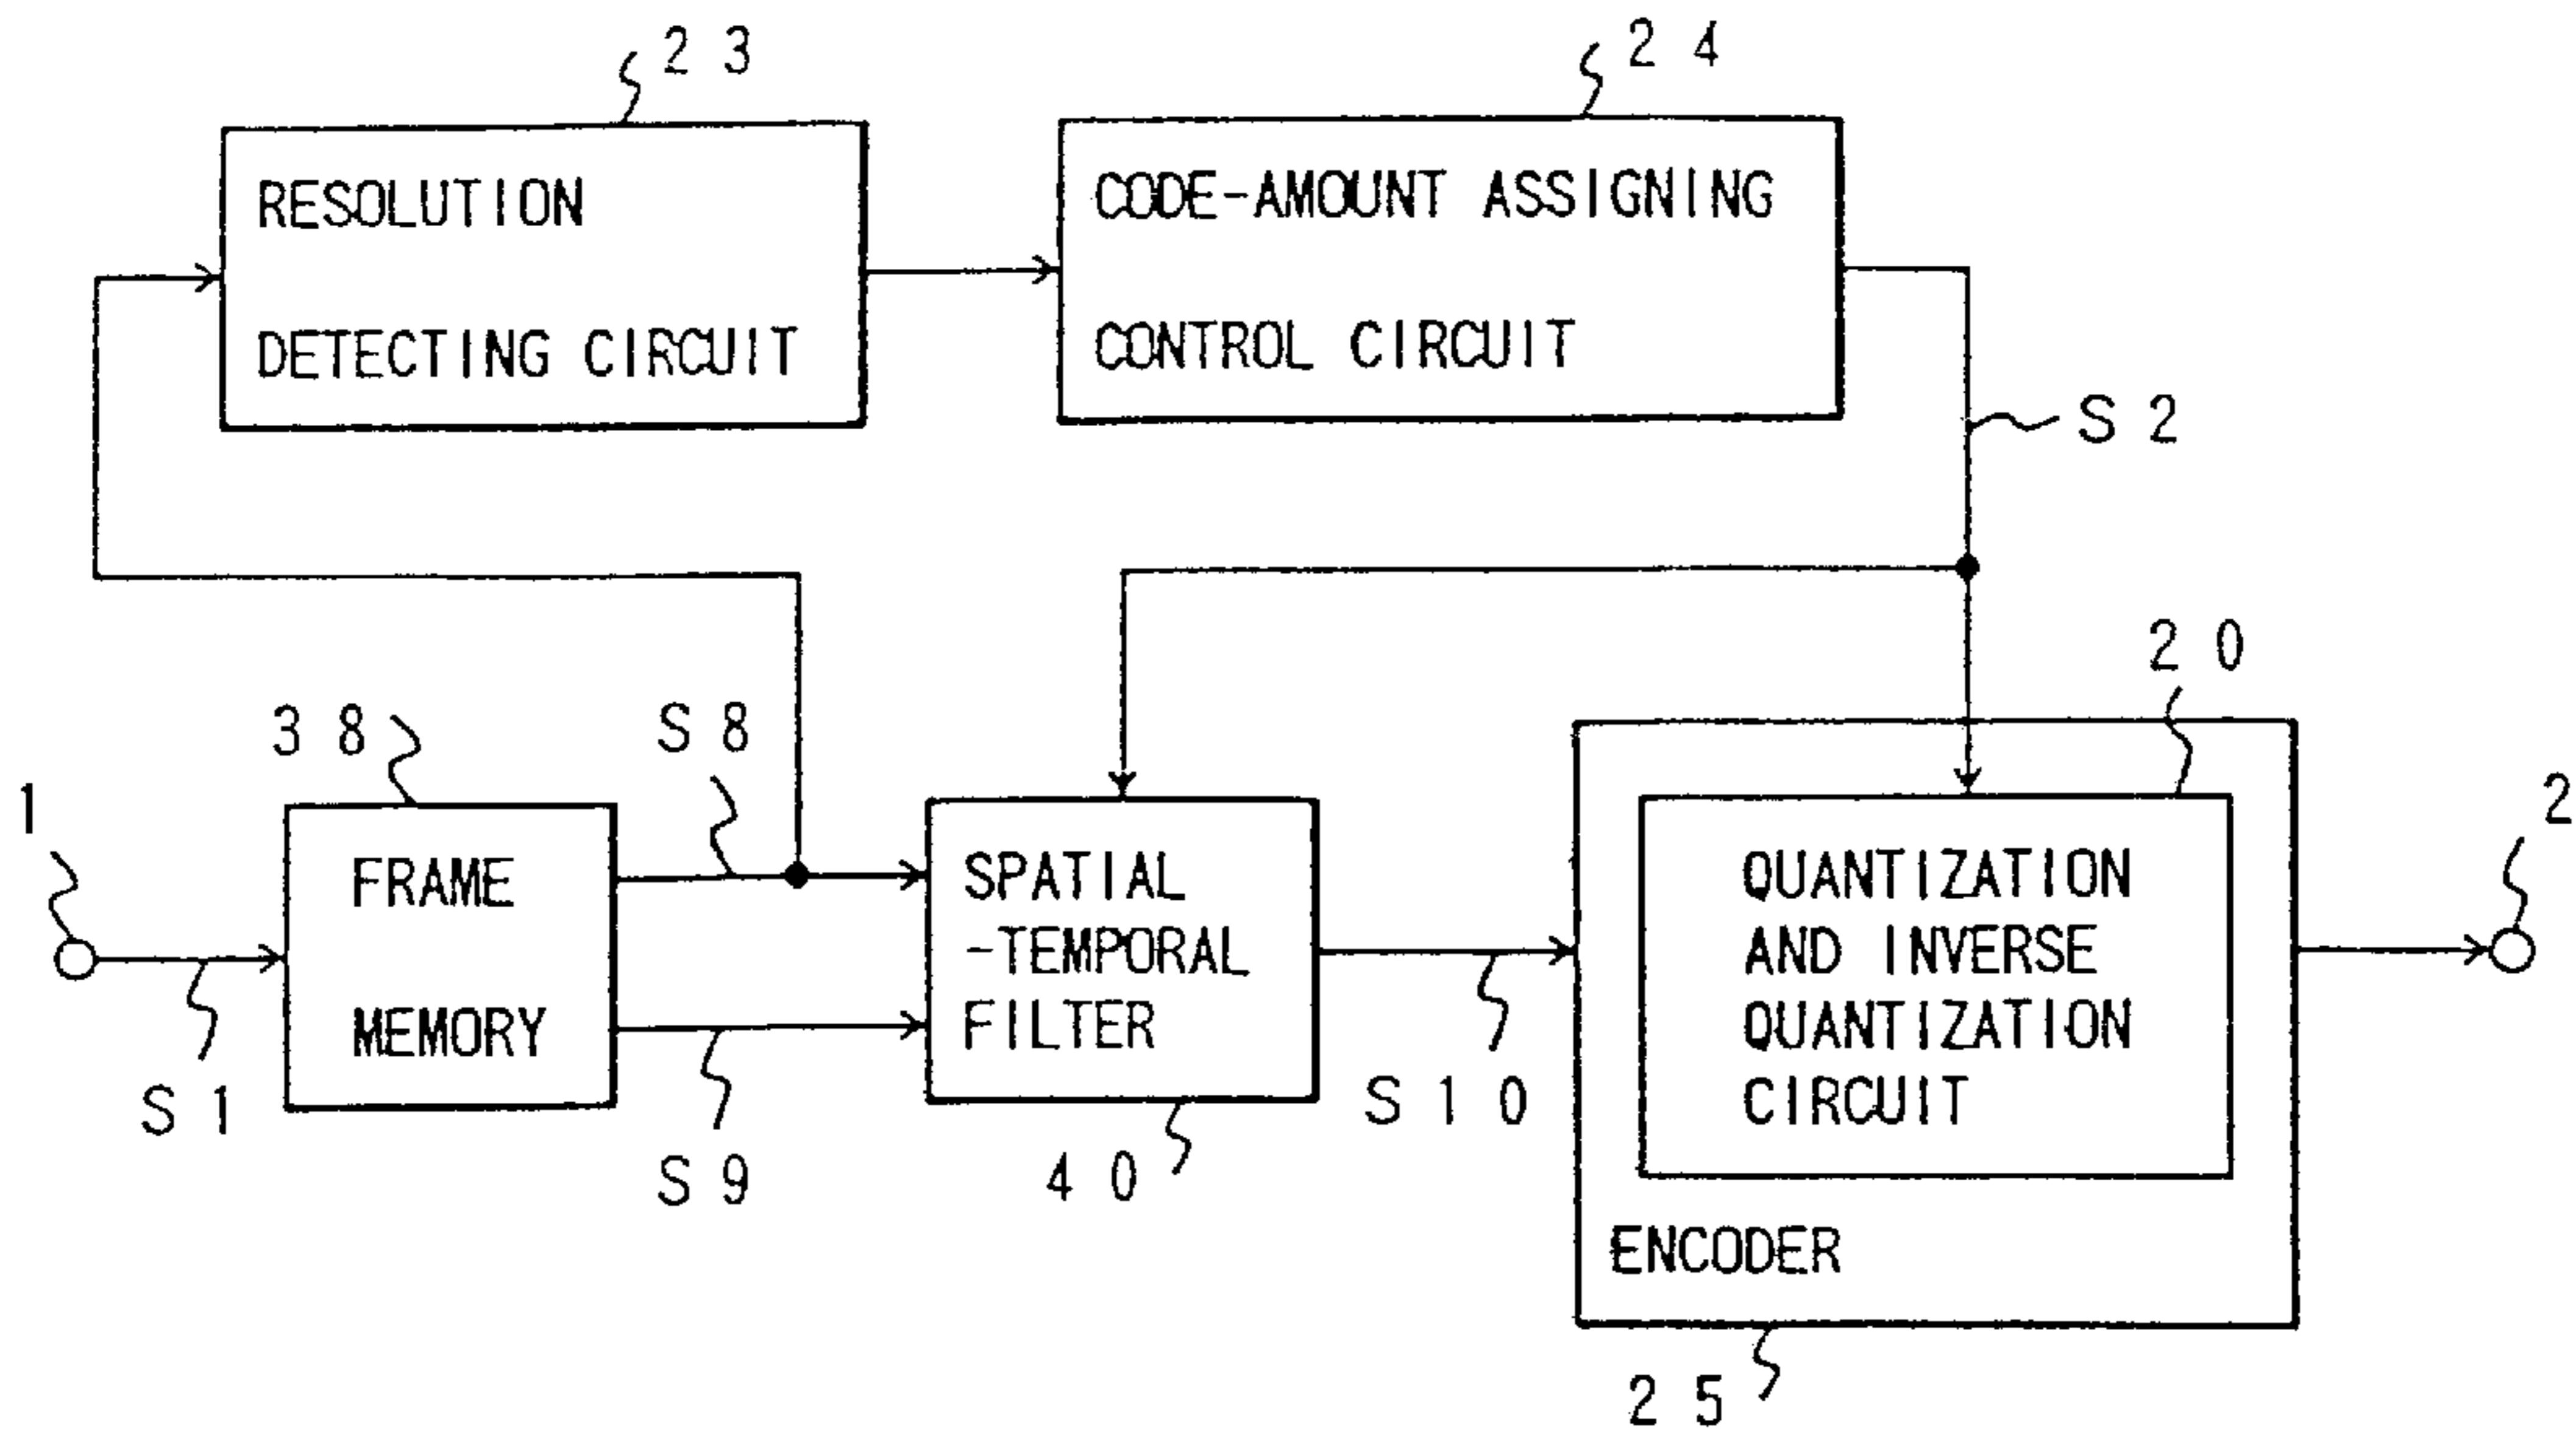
23

RESOLUTION DETECTING CIRCUIT

24

CODE-AMOUNT ASSIGNING CONTROL CIRCUIT

S2

20

38

S8

1

FRAME MEMORY

SPATIAL -TEMPORAL FILTER

QUANTIZATION AND INVERSE QUANTIZATION CIRCUIT

2

S1

S9

40

S10

ENCODER

25